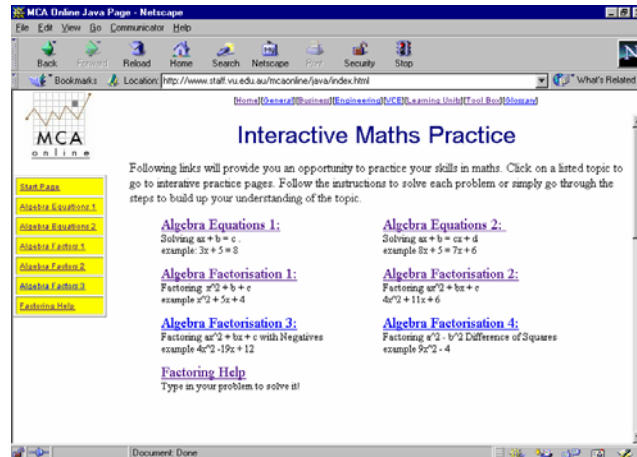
MCA Online Java Page - Netscape

File Edit View Go Communicator Help

Back Forward Reload Home Search Netscape Print Security Stop

Bookmarks Location: http://www.staff.vu.edu.au/mcaonline/java/index.html What's Related

[Home] [General] [Business] [Engineering] [VCE] [Learning Units] [Tool Box] [Glossary]

MCA online

Interactive Maths Practice

Start Page
Algebra Equations 1
Algebra Equations 2
Algebra Factors 1
Algebra Factors 2
Algebra Factors 3
Factoring Help

Following links will provide you an opportunity to practice your skills in maths. Click on a listed topic to go to interative practice pages. Follow the instructions to solve each problem or simply go through the steps to build up your understanding of the topic.

Algebra Equations 1:
Solving ax + b = c .
example: 3x + 5 = 8

Algebra Equations 2:
Solving ax + b = cx + d
example 8x + 5 = 7x + 6

Algebra Factorisation 1:
Factoring x^2 + b + c
example x^2 + 5x + 4

Algebra Factorisation 2:
Factoring ax^2 + bx + c
4x^2 + 11x + 6

Algebra Factorisation 3:
Factoring ax^2 + bx + c with Negatives
example 4x^2 -19x + 12

Algebra Factorisation 4:
Factoring a^2 - b^2 Difference of Squares
example 9x^2 - 4

Factoring Help
Type in your problem to solve it!

Document: Done